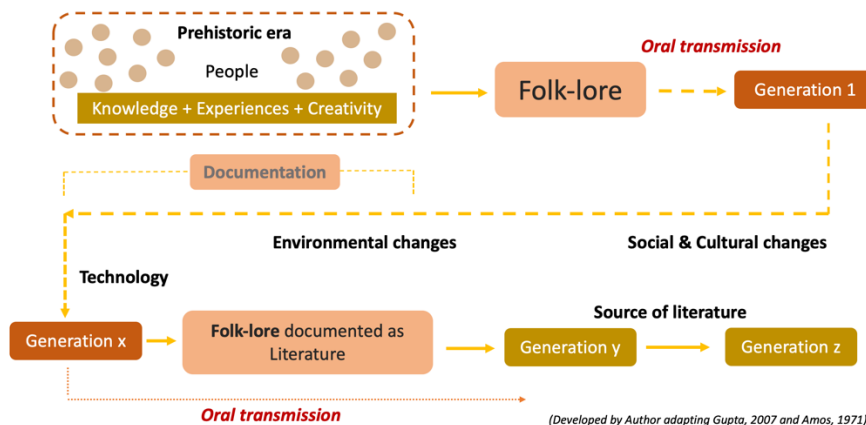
Prehistoric era

People

Knowledge + Experiences + Creativity

Folk-lore

Oral transmission

Generation 1

Documentation

Environmental changes

Social & Cultural changes

Technology

Generation x

Folk-lore documented as Literature

Source of literature

Generation y

Generation z

Oral transmission

(Developed by Author adapting Gupta, 2007 and Amos, 1971)